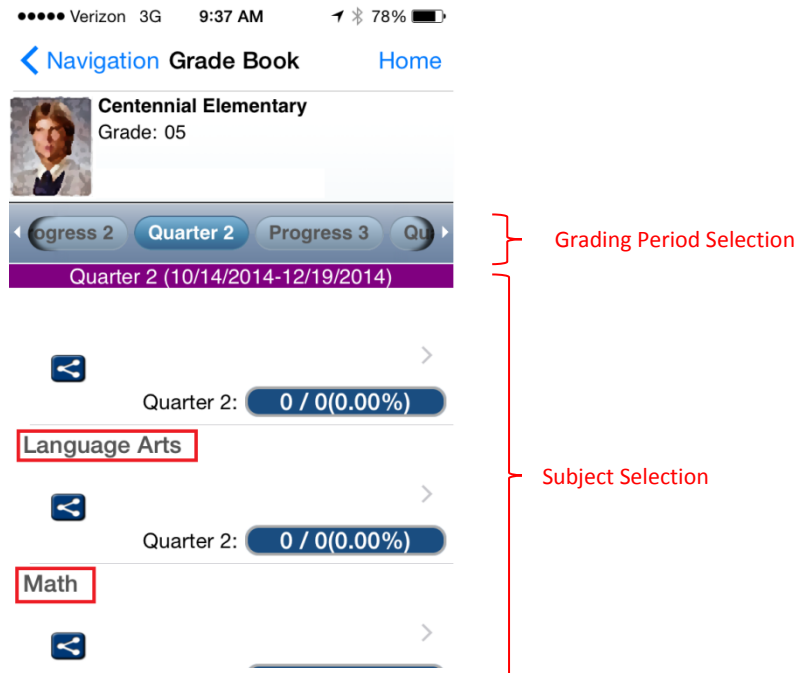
●●●●● Verizon 3G 9:37 AM 78%

Navigation Grade Book Home

Centennial Elementary
Grade: 05

ogress 2 Quarter 2 Progress 3 Qu

Grading Period Selection

Quarter 2 (10/14/2014-12/19/2014)

Quarter 2: 0 / 0(0.00%)

Language Arts

Subject Selection

Quarter 2: 0 / 0(0.00%)

Math